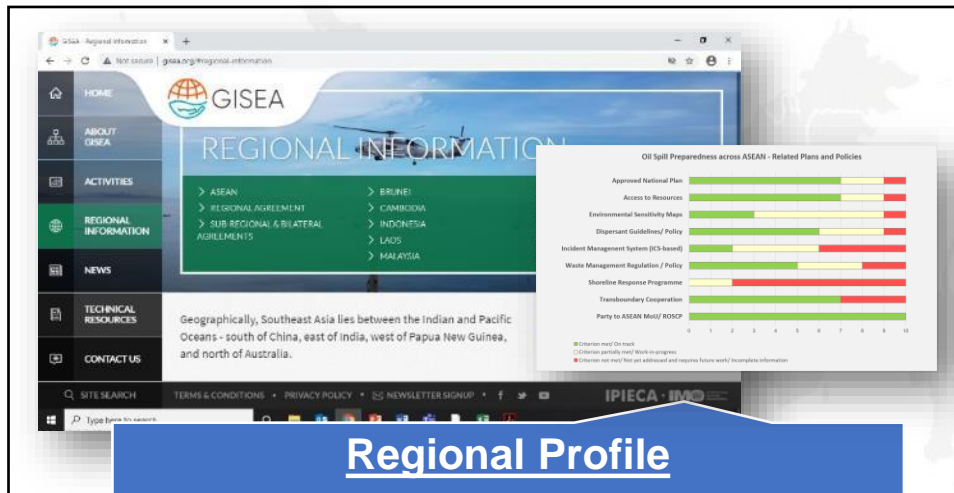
GISEA - Regional Information
Not secure | gisea.org/#regional-information

HOME
ABOUT GISEA
ACTIVITIES
REGIONAL INFORMATION
NEWS
TECHNICAL RESOURCES
CONTACT US

GISEA

REGIONAL INFORMATION

> ASEAN
> REGIONAL AGREEMENT
> SUB-REGIONAL & BILATERAL AGREEMENTS
> BRUNEI
> CAMBODIA
> INDONESIA
> LAOS
> MALAYSIA

Geographically, Southeast Asia lies between the Indian and Pacific Oceans - south of China, east of India, west of Papua New Guinea, and north of Australia.

SITE SEARCH   TERMS & CONDITIONS • PRIVACY POLICY • NEWSLETTER SIGNUP •   IPIECA · IMO

Type here to search

Oil Spill Preparedness across ASEAN - Related Plans and Policies

Approved National Plan
Access to Resources
Environmental Sensitivity Maps
Dispersant Guidelines/ Policy
Incident Management System (ICS-based)
Waste Management Regulation / Policy
Shoreline Response Programme
Transboundary Cooperation
Party to ASEAN MoU/ ROSCP

0 1 2 3 4 5 6 7 8 9 10

Criterion met/ On track
Criterion partially met/ Work-in-progress
Criterion not met/ Not yet addressed and requires future work/ Incomplete information

Regional Profile